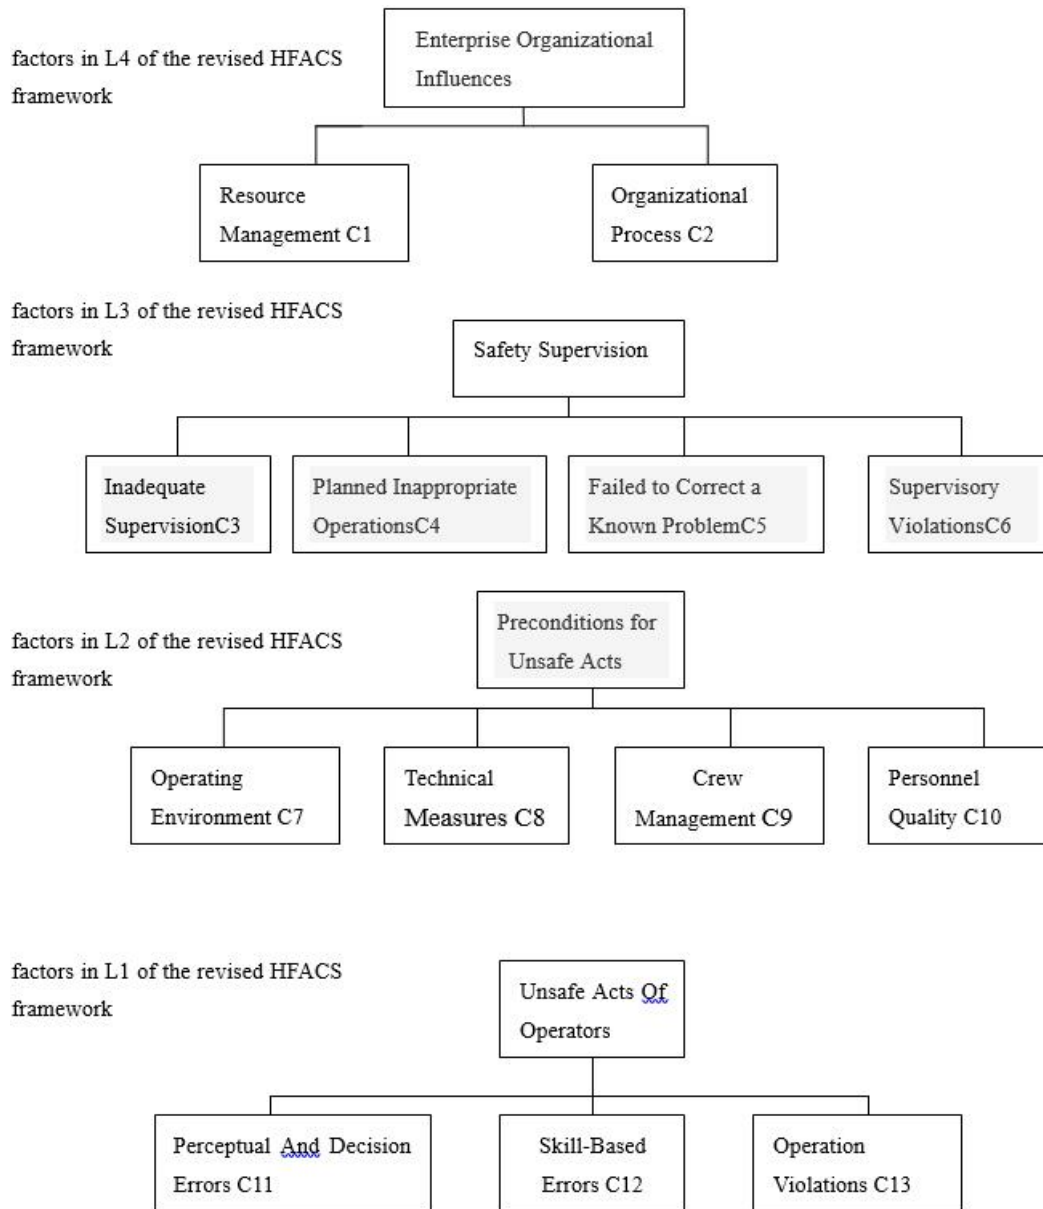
factors in L4 of the revised HFACS framework

Enterprise Organizational Influences

Resource Management C1

Organizational Process C2

factors in L3 of the revised HFACS framework

Safety Supervision

Inadequate SupervisionC3

Planned Inappropriate OperationsC4

Failed to Correct a Known ProblemC5

Supervisory ViolationsC6

factors in L2 of the revised HFACS framework

Preconditions for Unsafe Acts

Operating Environment C7

Technical Measures C8

Crew Management C9

Personnel Quality C10

factors in L1 of the revised HFACS framework

Unsafe Acts Of Operators

Perceptual And Decision Errors C11

Skill-Based Errors C12

Operation Violations C13